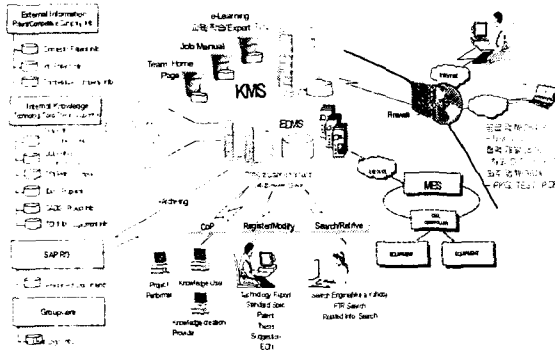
External Information
Plant/Competitor/Company Info

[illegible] Patent Info
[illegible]
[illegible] Info

Internal Knowledge
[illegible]

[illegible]
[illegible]
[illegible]
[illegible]
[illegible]
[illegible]

SAP R/3

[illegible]

Groupware

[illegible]

e-Learning
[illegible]/Expert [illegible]

Job Manual

Team Home Page

KMS

EDMS

Internet

Firewall

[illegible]
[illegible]
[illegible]
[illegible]
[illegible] (PKG, TEST, P.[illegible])

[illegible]

MES

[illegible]

EQUIPMENT

EQUIPMENT

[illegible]

Archiving

CoP

Register/Modify

Search/Retrive

Project Performer

Knowledge User

Knowledge creation Provider

Technology Report
Standard spec
Patent
Thesis
Suggestion
ECN

Search Engine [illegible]
FTR Search
Related Info Search